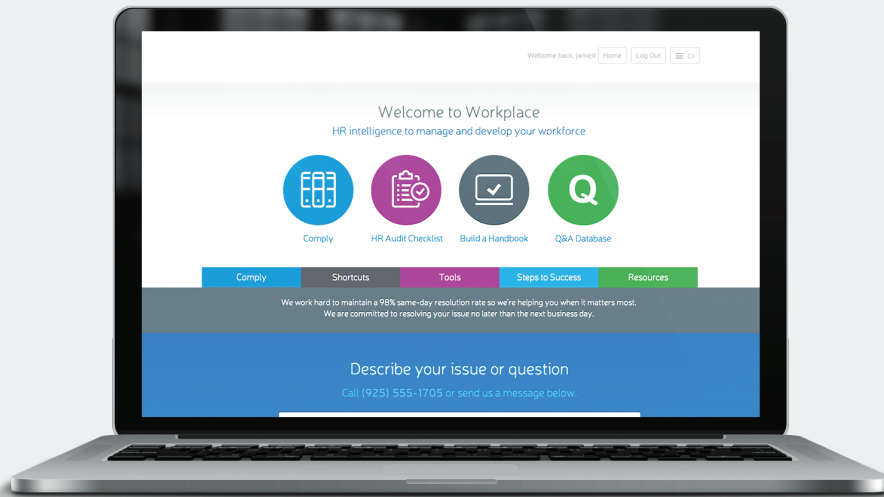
Welcome back, james! Home Log Out

Welcome to Workplace
HR intelligence to manage and develop your workforce

Q

Comply HR Audit Checklist Build a Handbook Q&A Database

Comply Shortcuts Tools Steps to Success Resources

We work hard to maintain a 98% same-day resolution rate so we're helping you when it matters most.
We are committed to resolving your issue no later than the next business day.

Describe your issue or question
Call (925) 555-1705 or send us a message below.